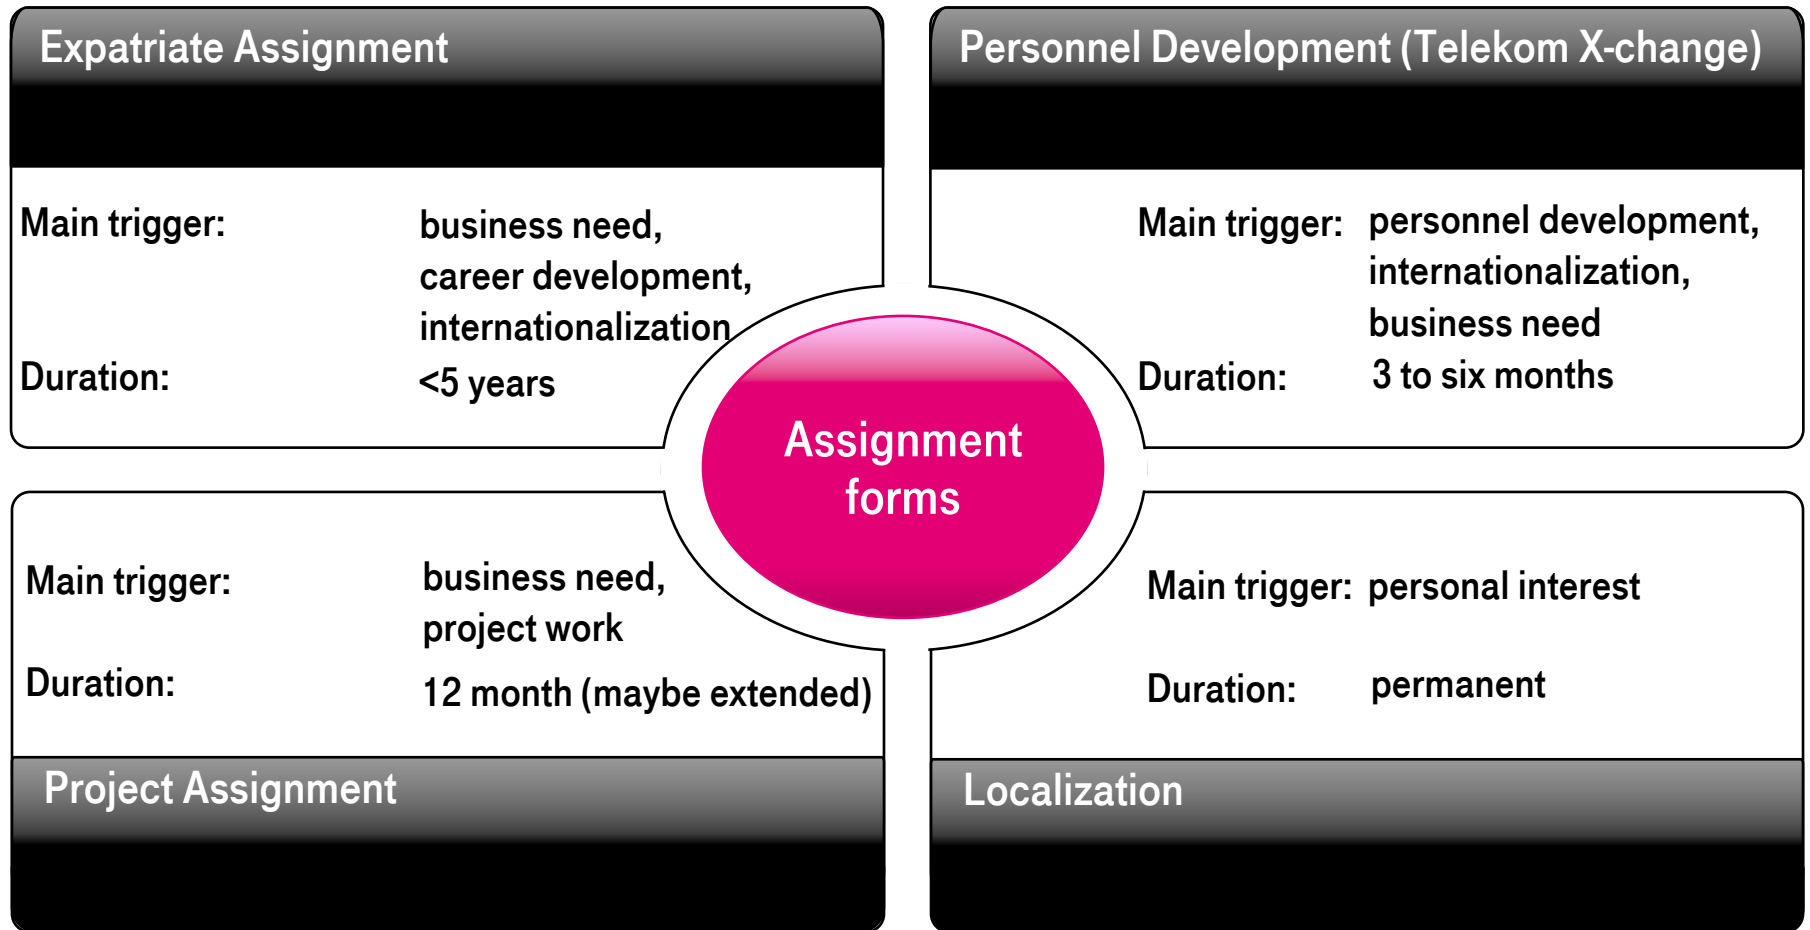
Expatriate Assignment

Main trigger: business need, career development, internationalization

Duration: <5 years

Personnel Development (Telekom X-change)

Main trigger: personnel development, internationalization, business need

Duration: 3 to six months

Assignment forms

Main trigger: business need, project work

Duration: 12 month (maybe extended)

Project Assignment

Main trigger: personal interest

Duration: permanent

Localization